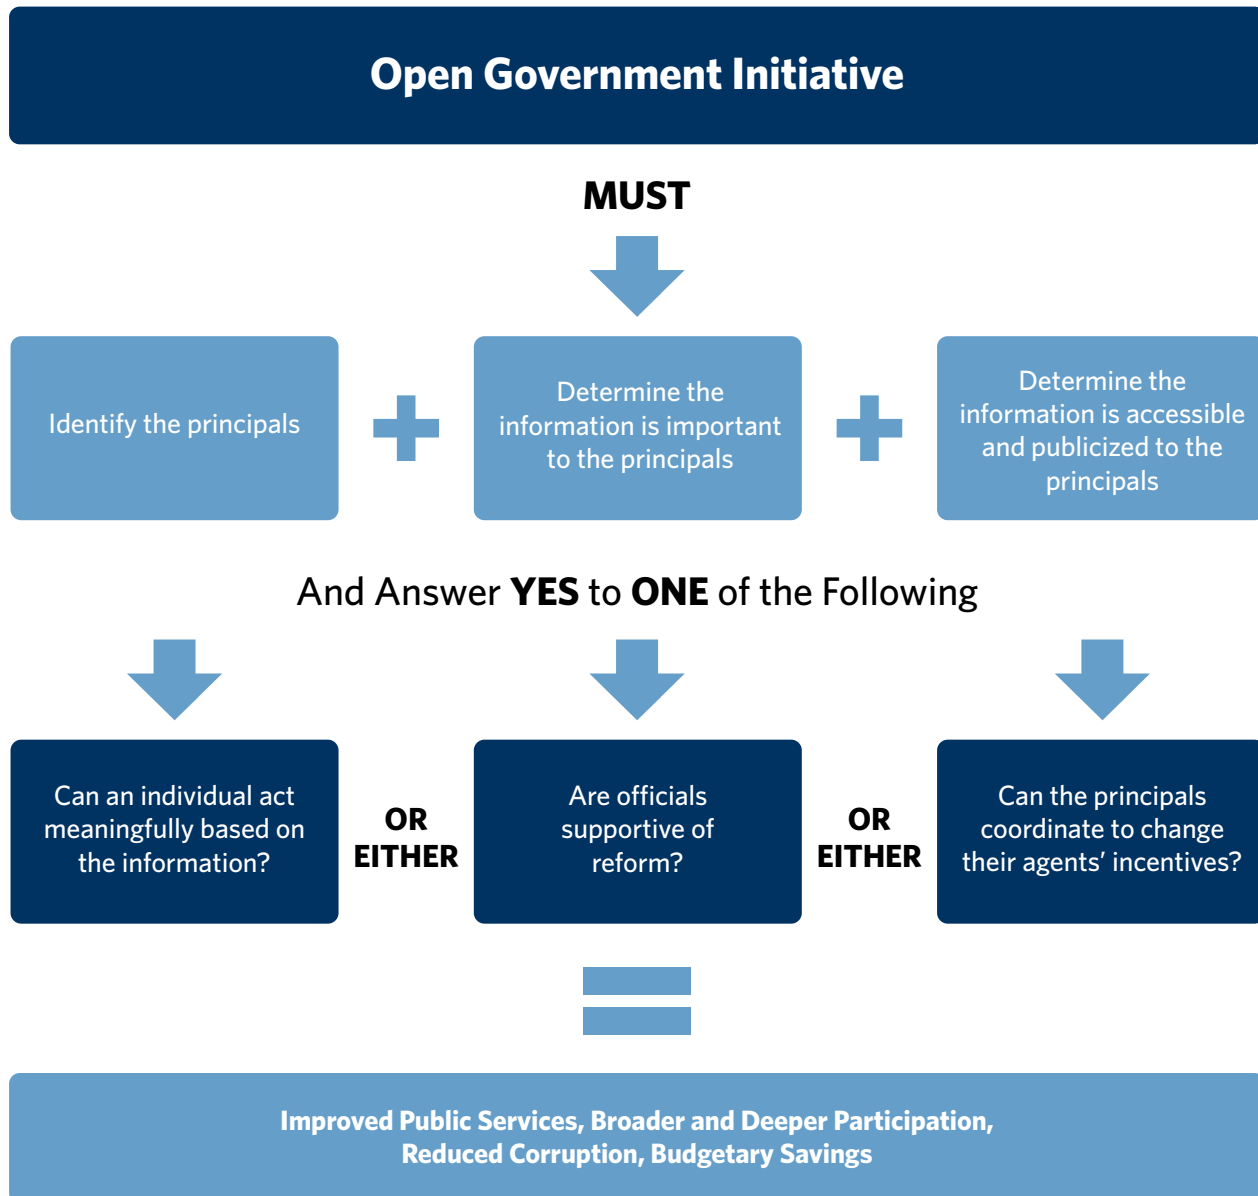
Open Government Initiative

MUST

Identify the principals

Determine the information is important to the principals

Determine the information is accessible and publicized to the principals

And Answer **YES** to **ONE** of the Following

Can an individual act meaningfully based on the information?

OR EITHER

Are officials supportive of reform?

OR EITHER

Can the principals coordinate to change their agents' incentives?

Improved Public Services, Broader and Deeper Participation, Reduced Corruption, Budgetary Savings